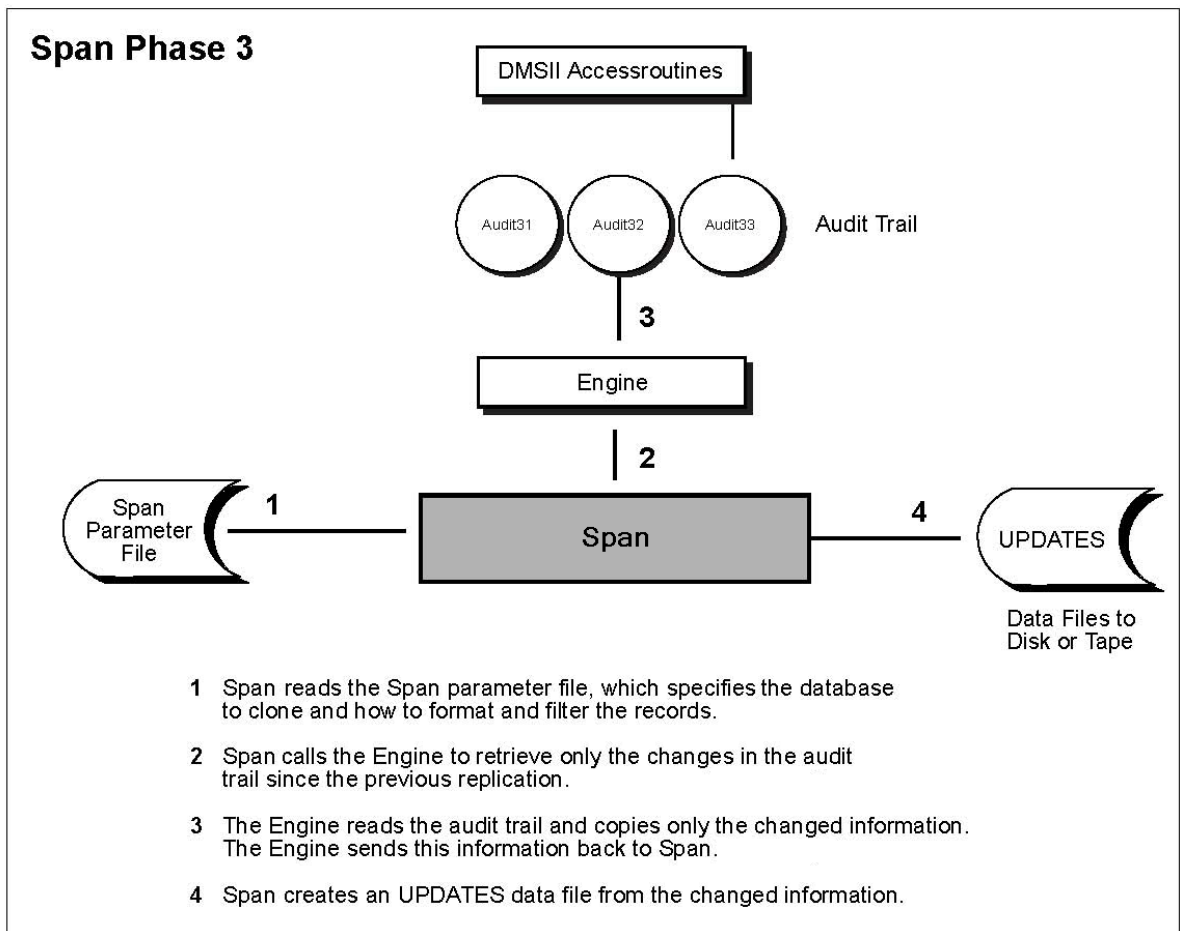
Span Phase 3

DMSII Accessroutines

Audit31

Audit32

Audit33

Audit Trail

3

Engine

2

Span Parameter File

1

Span

4

UPDATES

Data Files to Disk or Tape

1 Span reads the Span parameter file, which specifies the database to clone and how to format and filter the records.

2 Span calls the Engine to retrieve only the changes in the audit trail since the previous replication.

3 The Engine reads the audit trail and copies only the changed information. The Engine sends this information back to Span.

4 Span creates an UPDATES data file from the changed information.